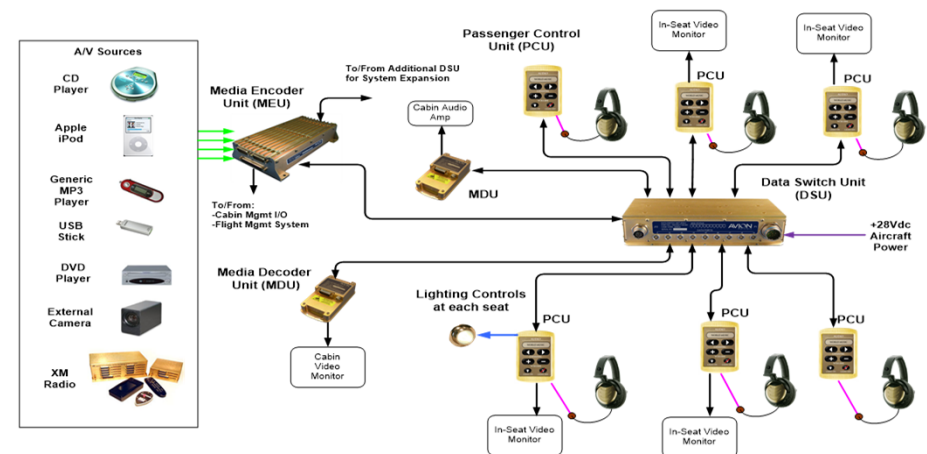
A/V Sources

CD Player

Apple iPod

Generic MP3 Player

USB Stick

DVD Player

External Camera

XM Radio

Media Encoder Unit (MEU)

To/From Additional DSU for System Expansion

To/From:
-Cabin Mgmt I/O
-Flight Mgmt System

Cabin Audio Amp

MDU

Passenger Control Unit (PCU)

In-Seat Video Monitor

PCU

In-Seat Video Monitor

PCU

Data Switch Unit (DSU)

AVION

+28Vdc Aircraft Power

Media Decoder Unit (MDU)

Cabin Video Monitor

Lighting Controls at each seat

PCU

PCU

PCU

In-Seat Video Monitor

In-Seat Video Monitor